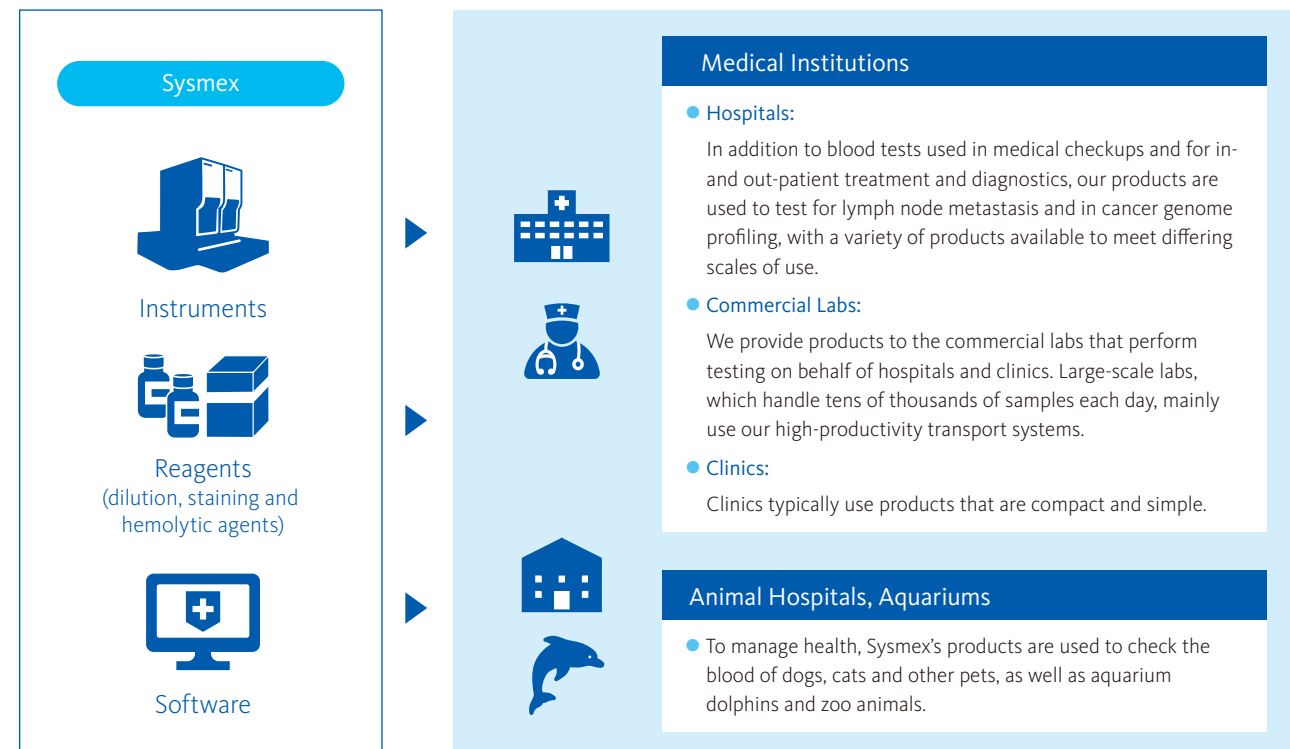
Sysmex

Instruments

Reagents
(dilution, staining and hemolytic agents)

Software

Medical Institutions

Hospitals:

In addition to blood tests used in medical checkups and for in- and out-patient treatment and diagnostics, our products are used to test for lymph node metastasis and in cancer genome profiling, with a variety of products available to meet differing scales of use.

Commercial Labs:

We provide products to the commercial labs that perform testing on behalf of hospitals and clinics. Large-scale labs, which handle tens of thousands of samples each day, mainly use our high-productivity transport systems.

Clinics:

Clinics typically use products that are compact and simple.

Animal Hospitals, Aquariums

To manage health, Sysmex's products are used to check the blood of dogs, cats and other pets, as well as aquarium dolphins and zoo animals.